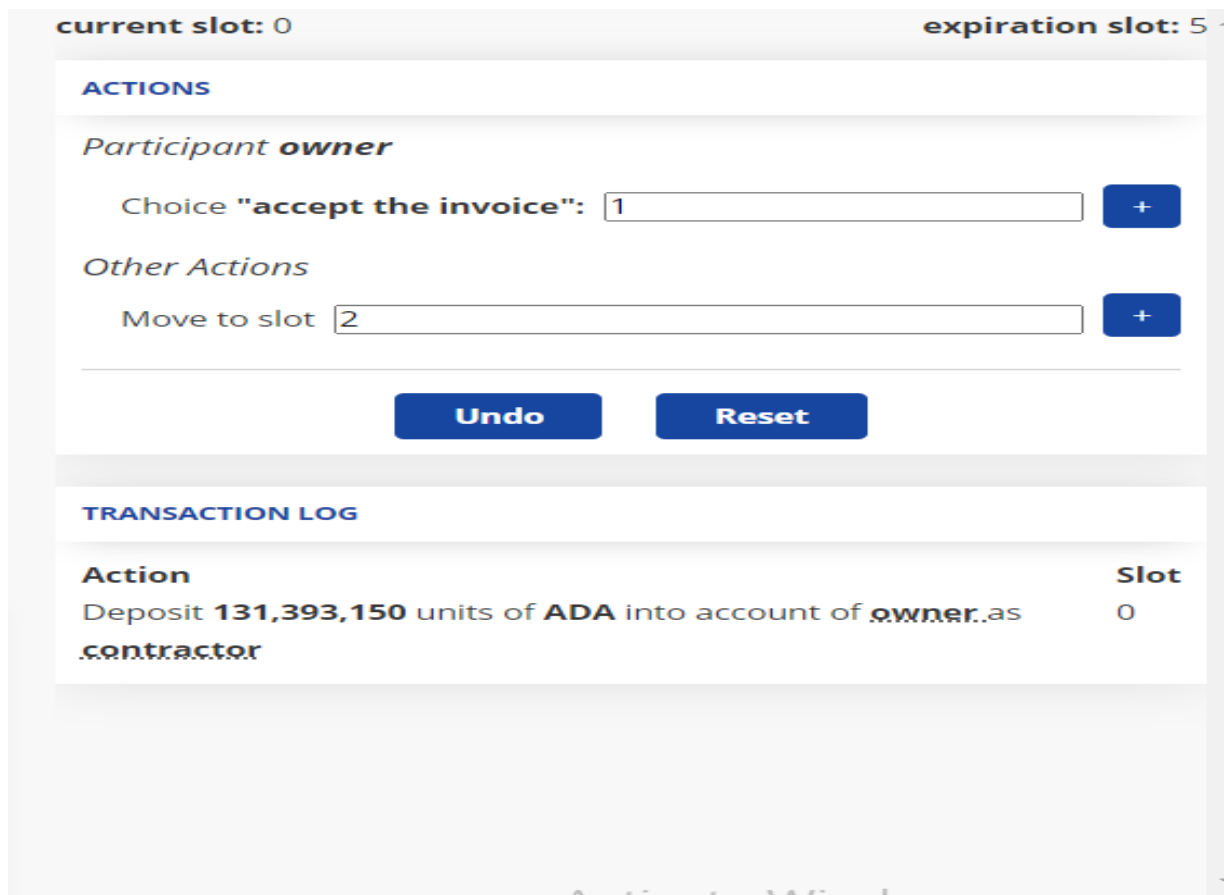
current slot: 0

expiration slot: 5

ACTIONS

Participant **owner**

Choice **"accept the invoice":** 1 +

Other Actions

Move to slot 2 +

Undo

Reset

TRANSACTION LOG

| Action | Slot |
|---|---|
| Deposit **131,393,150** units of **ADA** into account of **owner** as **contractor** | 0 |

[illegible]